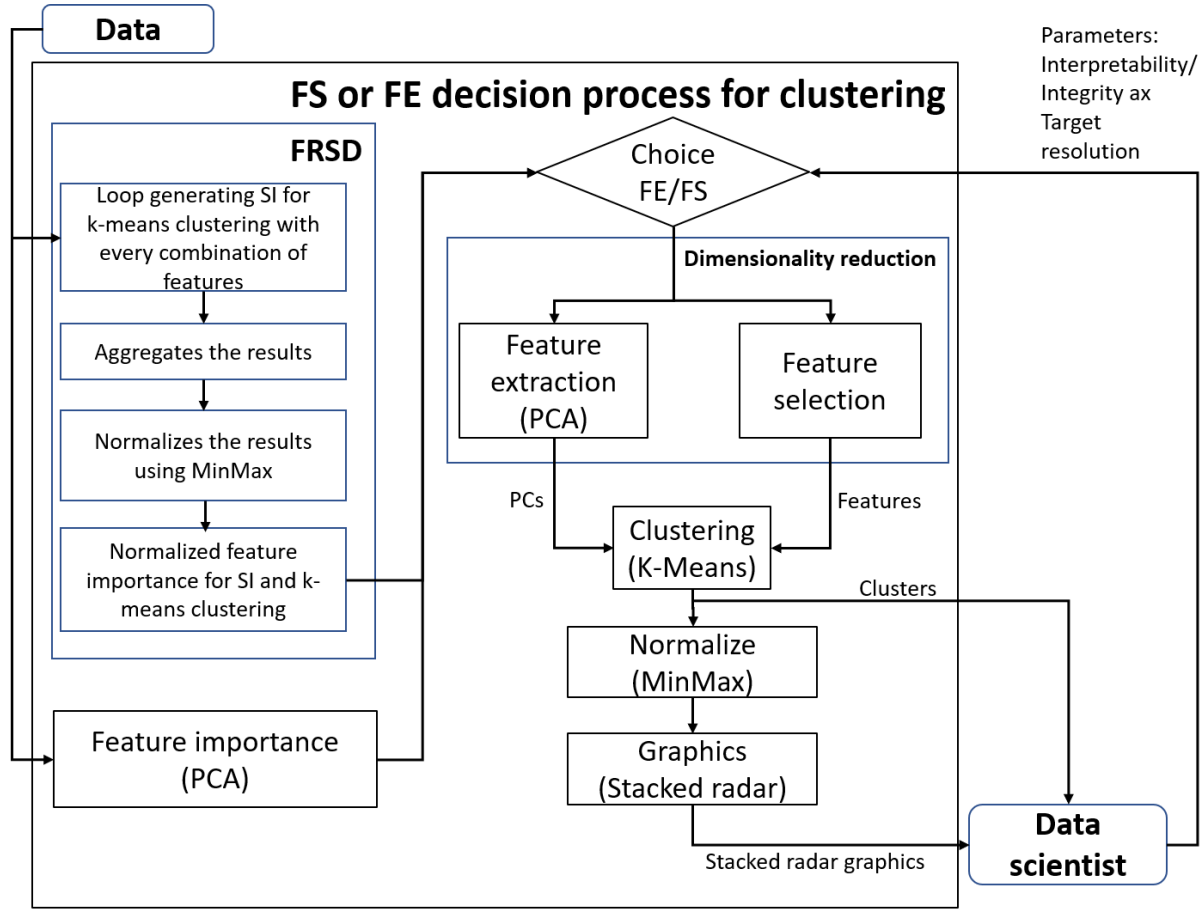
Data

Parameters: Interpretability/ Integrity ax Target resolution

FS or FE decision process for clustering

FRSD

Loop generating SI for k-means clustering with every combination of features

Aggregates the results

Normalizes the results using MinMax

Normalized feature importance for SI and k-means clustering

Choice FE/FS

Dimensionality reduction

Feature extraction (PCA)

Feature selection

PCs

Features

Clustering (K-Means)

Clusters

Normalize (MinMax)

Graphics (Stacked radar)

Feature importance (PCA)

Stacked radar graphics

Data scientist